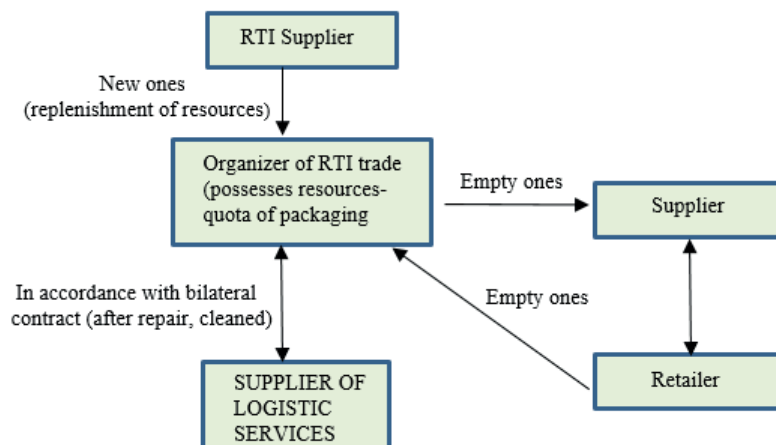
RTI Supplier

New ones (replenishment of resources)

Organizer of RTI trade (possesses resources-quota of packaging

Empty ones

Supplier

In accordance with bilateral contract (after repair, cleaned)

Empty ones

SUPPLIER OF LOGISTIC SERVICES

Retailer